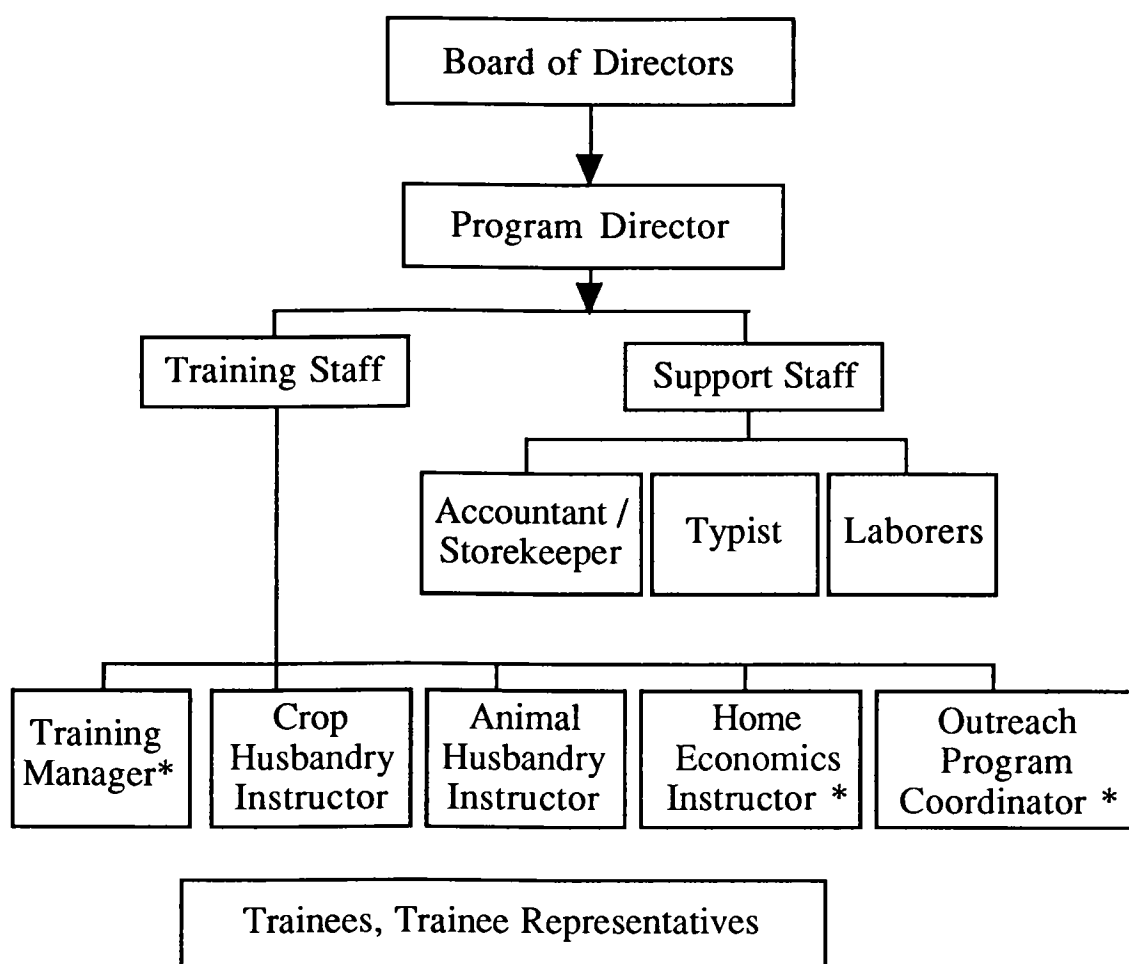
Board of Directors

Program Director

Training Staff

Support Staff

Accountant / Storekeeper

Typist

Laborers

Training Manager*

Crop Husbandry Instructor

Animal Husbandry Instructor

Home Economics Instructor *

Outreach Program Coordinator *

Trainees, Trainee Representatives